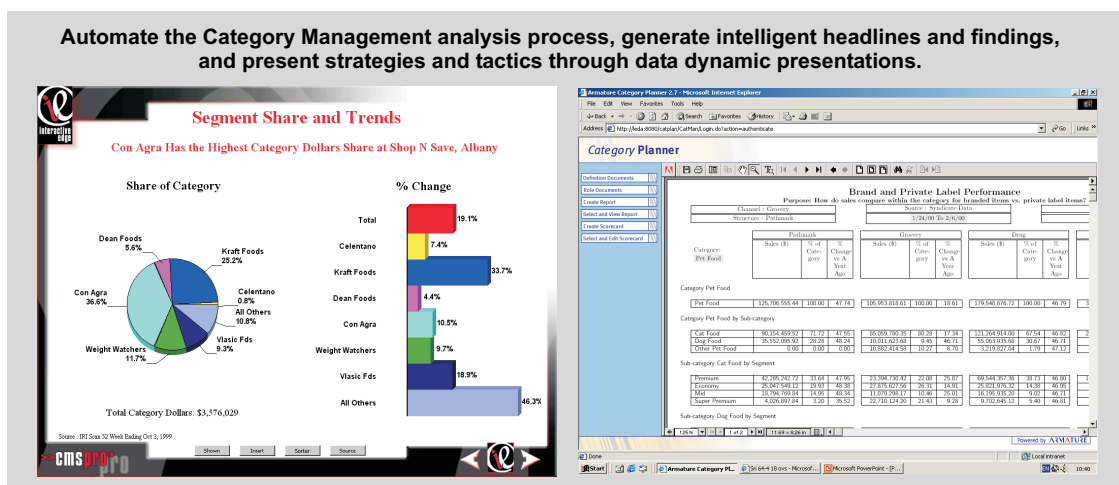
Automate the Category Management analysis process, generate intelligent headlines and findings, and present strategies and tactics through data dynamic presentations.

interactive edge

Segment Share and Trends

Con Agra Has the Highest Category Dollars Share at Shop N Save, Albany

Share of Category

Dean Foods 5.6%
Kraft Foods 25.2%
Celentano 0.8%
All Others 10.8%
Vlasic Fds 9.3%
Weight Watchers 11.7%
Con Agra 36.6%

Total Category Dollars: $3,576,029

% Change

| | |
|---|---|
| Total | 19.1% |
| Celentano | 7.4% |
| Kraft Foods | 33.7% |
| Dean Foods | 4.4% |
| Con Agra | 10.5% |
| Weight Watchers | 9.7% |
| Vlasic Fds | 18.9% |
| All Others | 46.3% |

Source : IRI Scan 52 Week Ending Oct 3, 1999

Shown Insert Sorter Source

cmspro pro

Armature Category Planner 2.7 - Microsoft Internet Explorer

File Edit View Favorites Tools Help

Back Search Favorites History

Address http://leda:8080/catplan/CatMan/Login.do?action=authenticate Go Links

Category Planner

Definition Documents
Role Documents
Create Report
Select and View Report
Create Scorecard
Select and Edit Scorecard

Brand and Private Label Performance

Purpose: How do sales compare within the category for branded items vs. private label items?

Channel : Grocery | Source : Syndicate Data
Structure : Pathmark | 1/24/00 To 2/6/00

Category: Pet Food

| | Pathmark Sales ($) | % of Category | % Change vs A Year Ago | Grocery Sales ($) | % of Category | % Change vs A Year Ago | Drug Sales ($) | % of Category | % Change vs A Year Ago |
|---|---|---|---|---|---|---|---|---|---|
| Category Pet Food | | | | | | | | | |
| Pet Food | 125,706,555.44 | 100.00 | 47.74 | 105,953,818.61 | 100.00 | 18.61 | 179,546,676.72 | 100.00 | 46.79 |
| Category Pet Food by Sub-category | | | | | | | | | |
| Cat Food | 90,154,459.52 | 71.72 | 47.55 | 85,059,780.35 | 80.28 | 17.34 | 121,264,914.00 | 67.54 | 46.82 |
| Dog Food | 35,552,095.92 | 28.28 | 48.24 | 10,011,623.68 | 9.45 | 46.71 | 55,063,935.88 | 30.67 | 46.71 |
| Other Pet Food | 0.00 | 0.00 | 0.00 | 10,882,414.58 | 10.27 | 8.78 | 3,219,827.04 | 1.79 | 47.12 |
| Sub-category Cat Food by Segment | | | | | | | | | |
| Premium | 42,285,242.72 | 33.64 | 47.95 | 23,394,730.42 | 22.08 | 25.87 | 69,544,357.36 | 38.73 | 46.80 |
| Economy | 25,047,549.12 | 19.93 | 48.38 | 27,875,627.56 | 26.31 | 14.91 | 25,821,976.32 | 14.38 | 46.95 |
| Mid | 18,794,769.84 | 14.95 | 48.34 | 11,079,298.17 | 10.46 | 25.01 | 16,195,935.20 | 9.02 | 46.71 |
| Super Premium | 4,026,897.84 | 3.20 | 35.52 | 22,710,124.20 | 21.43 | 9.28 | 9,702,645.12 | 5.40 | 46.81 |

Sub-category Dog Food by Segment

125% 1 of 2 11.69 x 8.26 in

Powered by ARMATURE

Done Local intranet

Start Armature Category Pl... Sri 64-4 18 ovs - Microsof... Microsoft PowerPoint - [P... 10:40